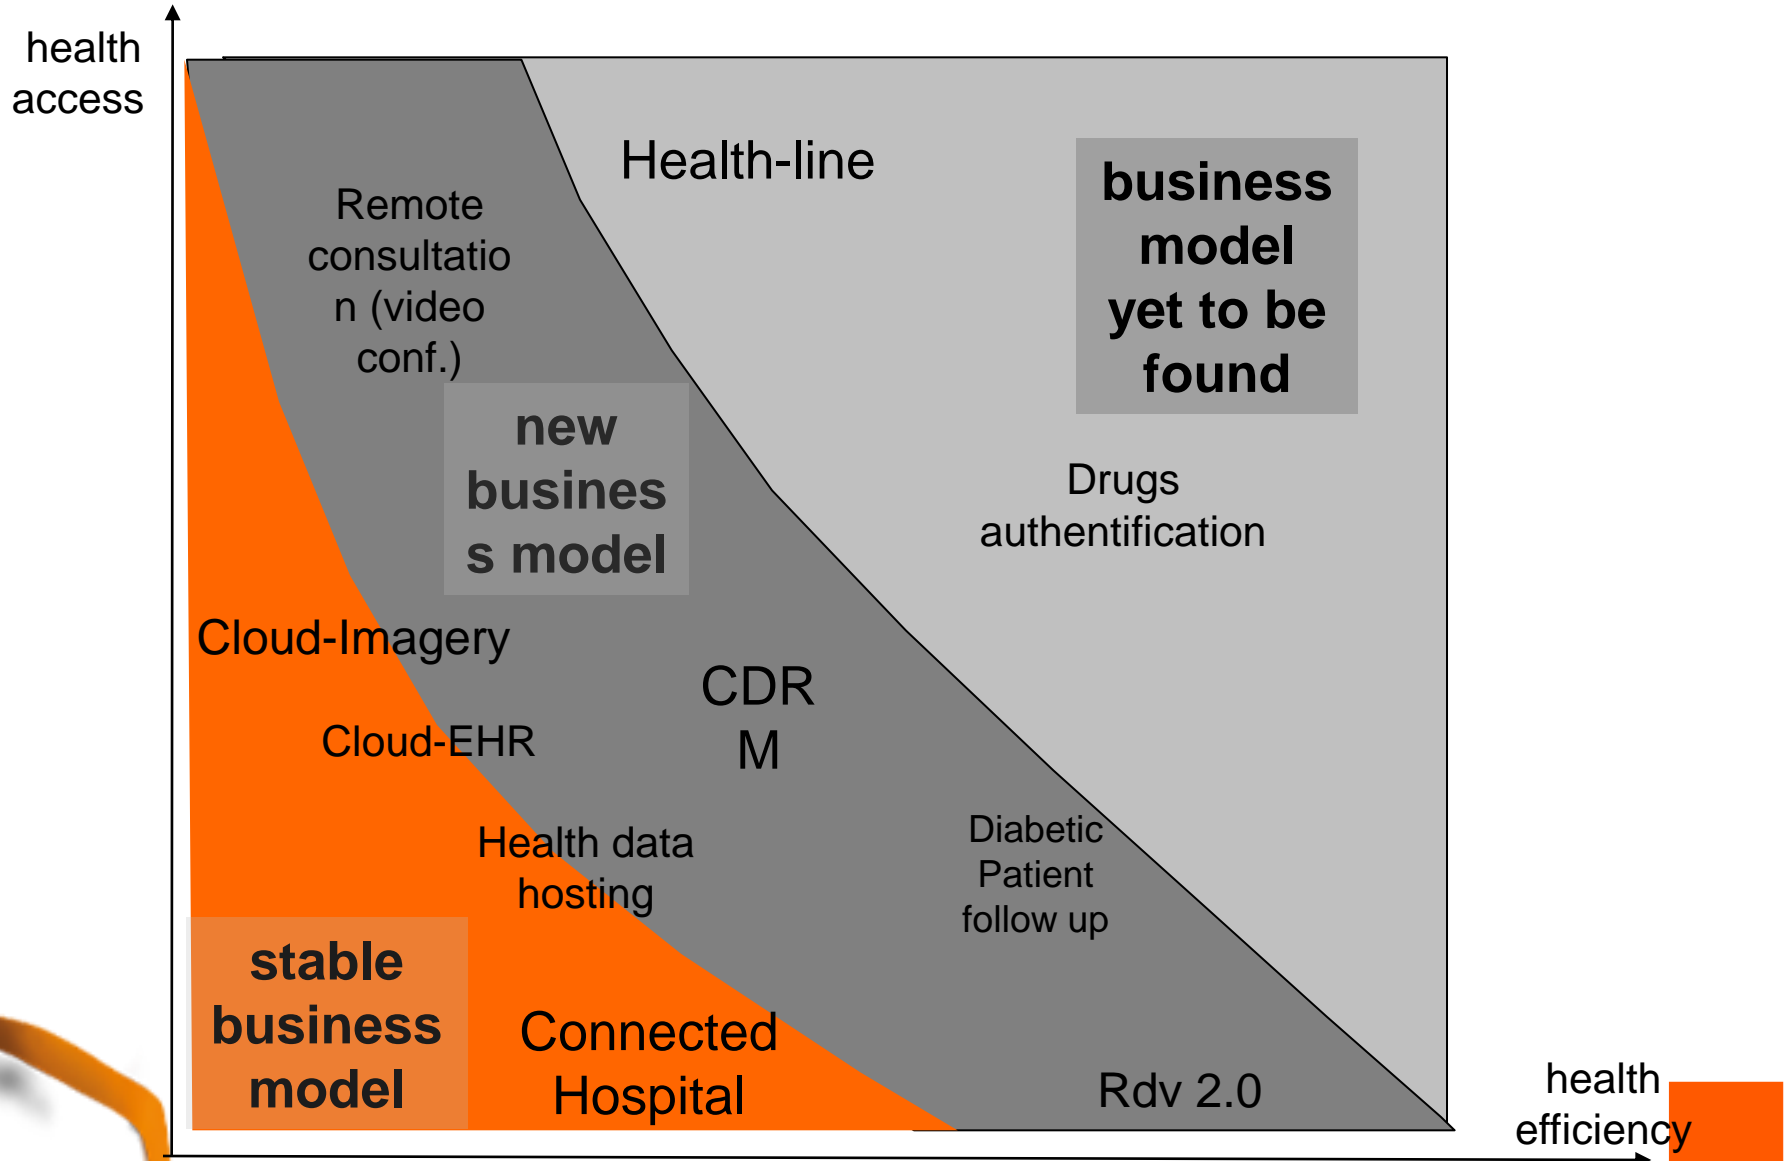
health access

Health-line

business model yet to be found

Remote consultation (video conf.)

new business model

Drugs authentification

Cloud-Imagery

CDRM

Cloud-EHR

Diabetic Patient follow up

Health data hosting

stable business model

Connected Hospital

Rdv 2.0

health efficiency